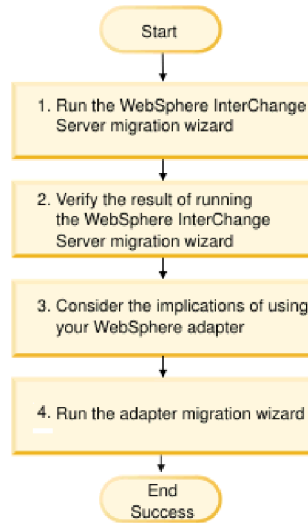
Start

1. Run the WebSphere InterChange Server migration wizard

2. Verify the result of running the WebSphere InterChange Server migration wizard

3. Consider the implications of using your WebSphere adapter

4. Run the adapter migration wizard

End Success